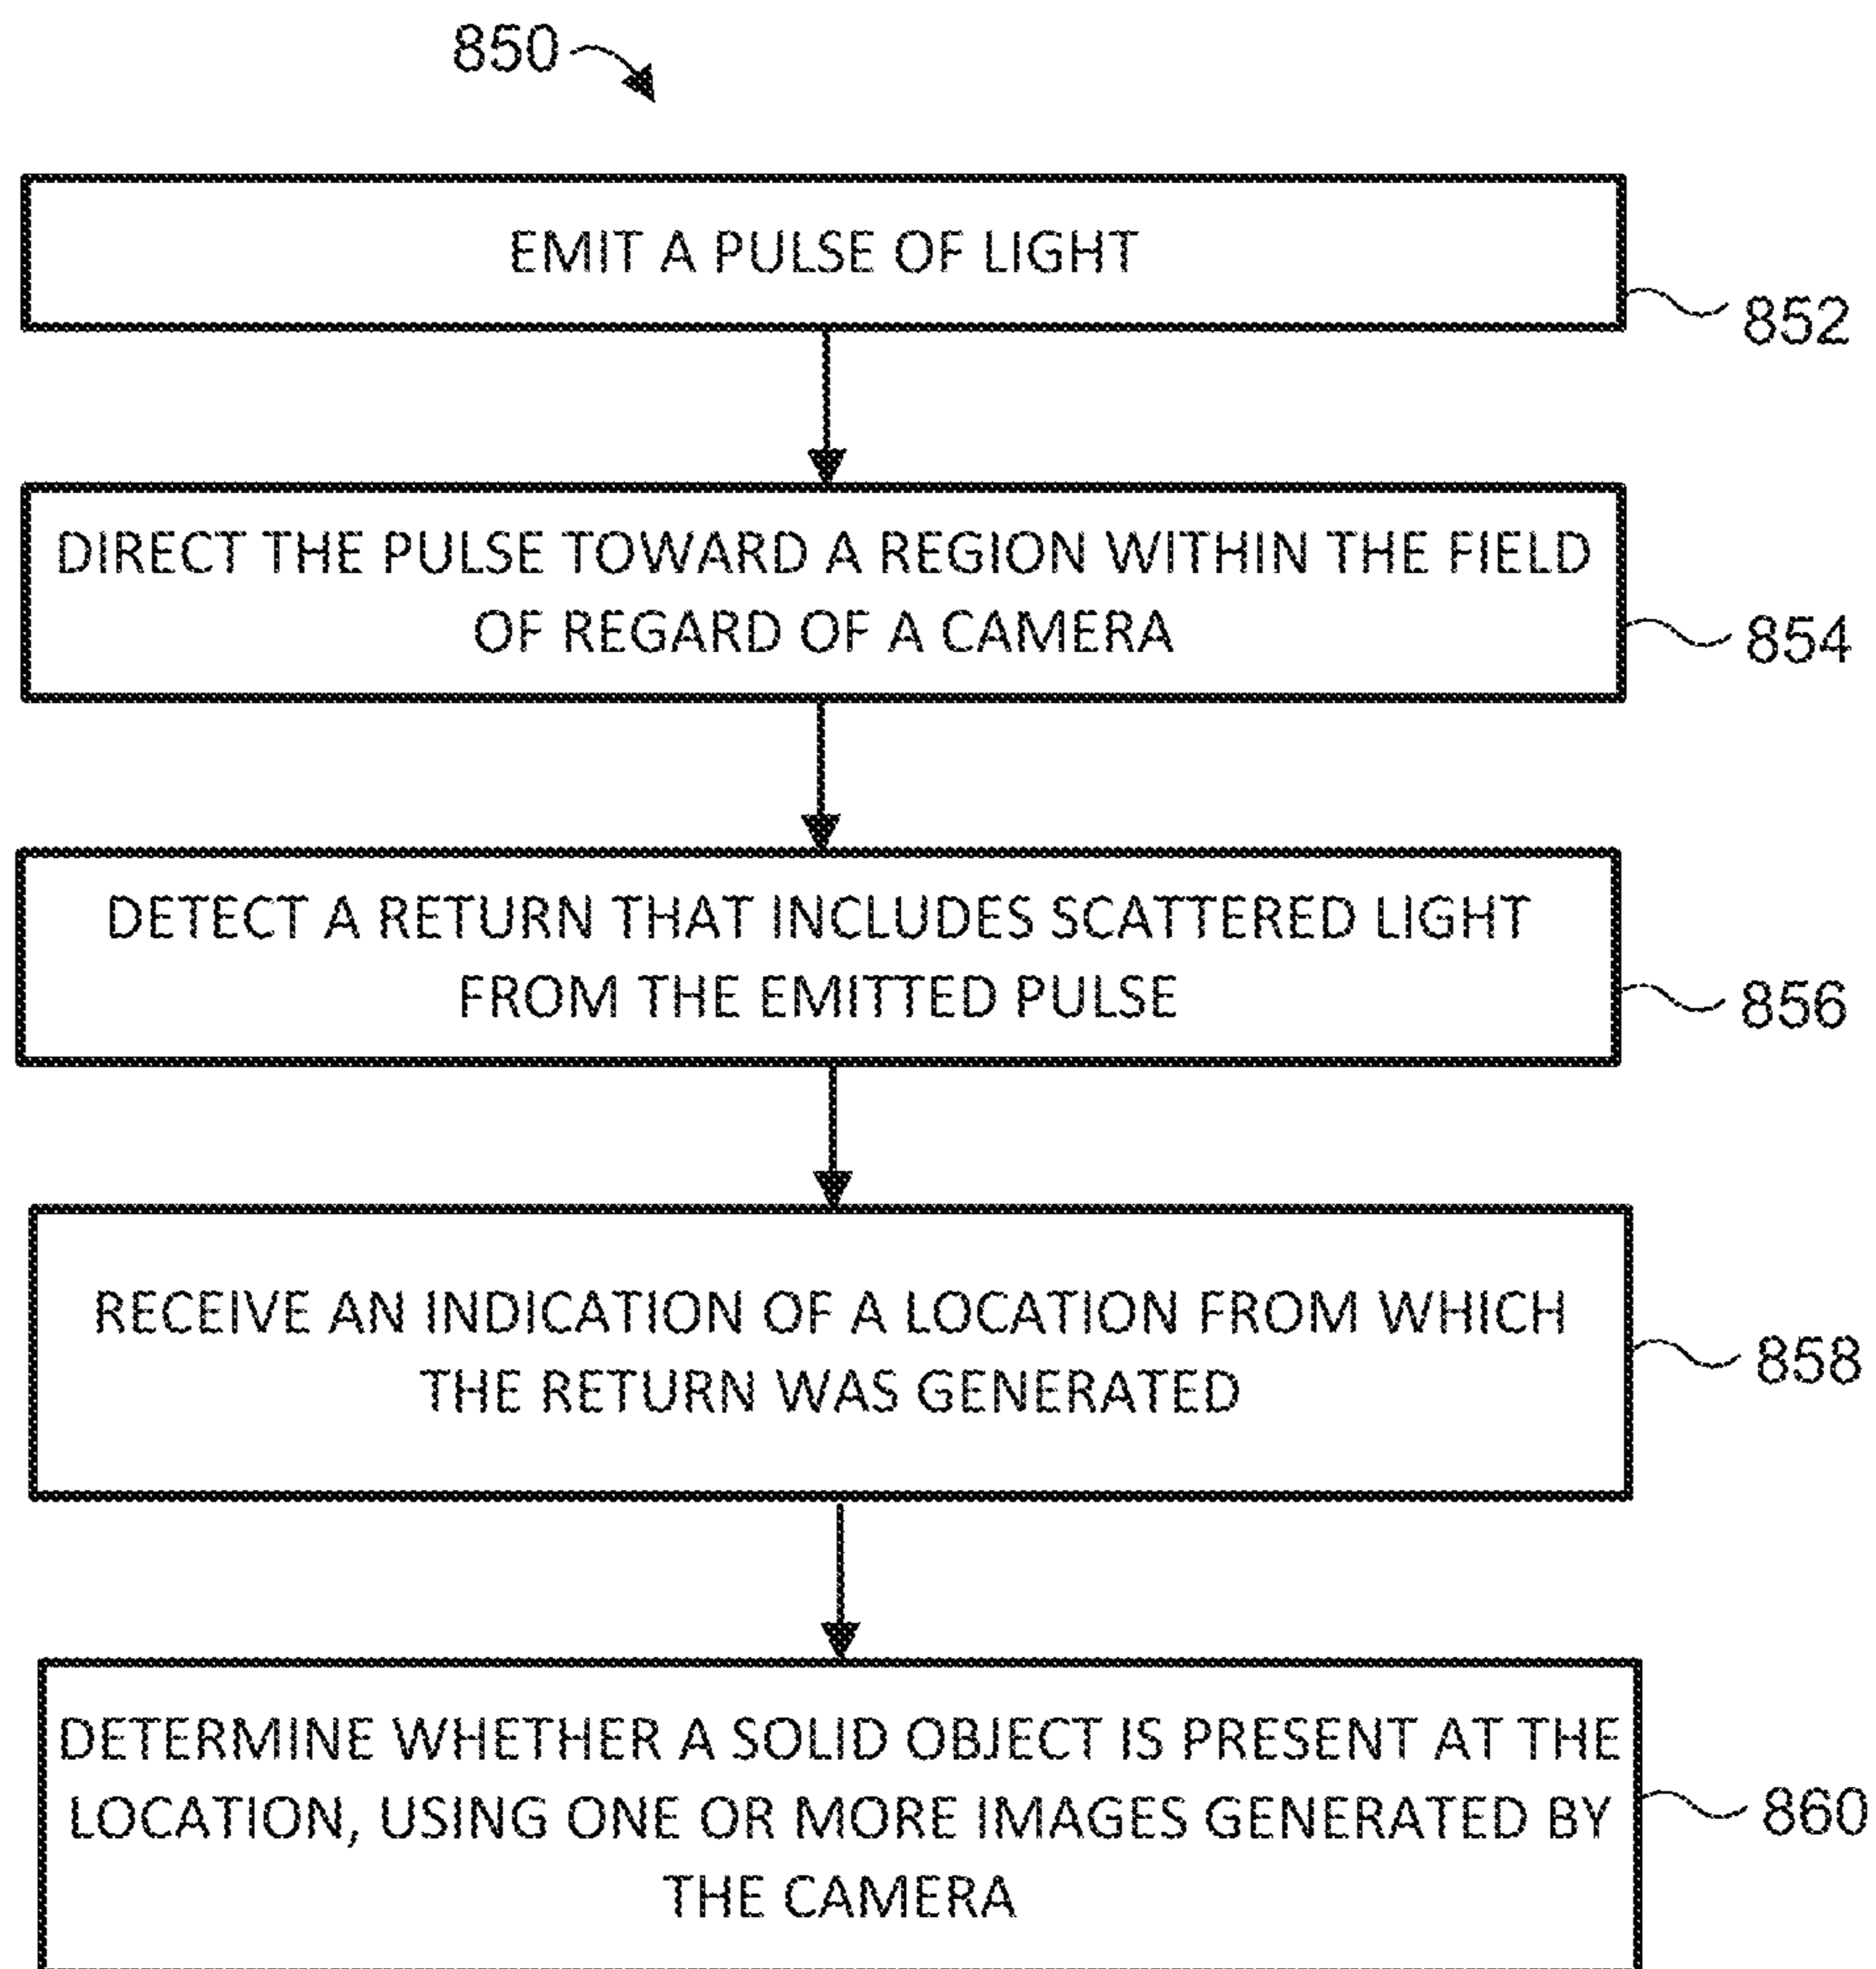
850

EMIT A PULSE OF LIGHT

852

DIRECT THE PULSE TOWARD A REGION WITHIN THE FIELD OF REGARD OF A CAMERA

854

DETECT A RETURN THAT INCLUDES SCATTERED LIGHT FROM THE EMITTED PULSE

856

RECEIVE AN INDICATION OF A LOCATION FROM WHICH THE RETURN WAS GENERATED

858

DETERMINE WHETHER A SOLID OBJECT IS PRESENT AT THE LOCATION, USING ONE OR MORE IMAGES GENERATED BY THE CAMERA

860